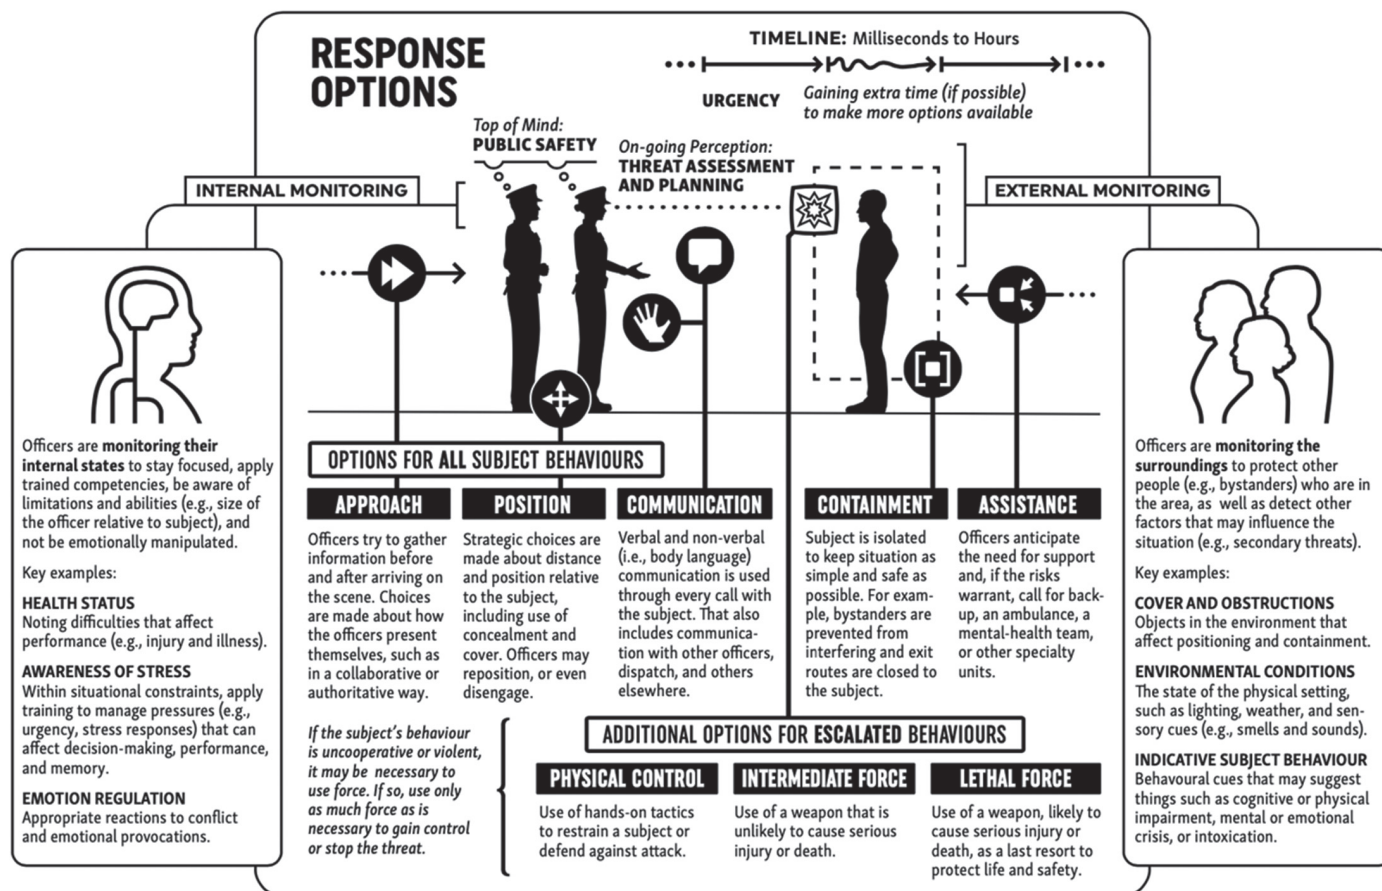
RESPONSE OPTIONS

TIMELINE: Milliseconds to Hours

URGENCY

Gaining extra time (if possible) to make more options available

Top of Mind: PUBLIC SAFETY

On-going Perception: THREAT ASSESSMENT AND PLANNING

INTERNAL MONITORING

EXTERNAL MONITORING

Officers are monitoring their internal states to stay focused, apply trained competencies, be aware of limitations and abilities (e.g., size of the officer relative to subject), and not be emotionally manipulated.

Key examples:

HEALTH STATUS
Noting difficulties that affect performance (e.g., injury and illness).

AWARENESS OF STRESS
Within situational constraints, apply training to manage pressures (e.g., urgency, stress responses) that can affect decision-making, performance, and memory.

EMOTION REGULATION
Appropriate reactions to conflict and emotional provocations.

OPTIONS FOR ALL SUBJECT BEHAVIOURS

APPROACH
Officers try to gather information before and after arriving on the scene. Choices are made about how the officers present themselves, such as in a collaborative or authoritative way.

POSITION
Strategic choices are made about distance and position relative to the subject, including use of concealment and cover. Officers may reposition, or even disengage.

COMMUNICATION
Verbal and non-verbal (i.e., body language) communication is used through every call with the subject. That also includes communication with other officers, dispatch, and others elsewhere.

CONTAINMENT
Subject is isolated to keep situation as simple and safe as possible. For example, bystanders are prevented from interfering and exit routes are closed to the subject.

ASSISTANCE
Officers anticipate the need for support and, if the risks warrant, call for backup, an ambulance, a mental-health team, or other specialty units.

If the subject's behaviour is uncooperative or violent, it may be necessary to use force. If so, use only as much force as is necessary to gain control or stop the threat.

ADDITIONAL OPTIONS FOR ESCALATED BEHAVIOURS

PHYSICAL CONTROL
Use of hands-on tactics to restrain a subject or defend against attack.

INTERMEDIATE FORCE
Use of a weapon that is unlikely to cause serious injury or death.

LETHAL FORCE
Use of a weapon, likely to cause serious injury or death, as a last resort to protect life and safety.

Officers are monitoring the surroundings to protect other people (e.g., bystanders) who are in the area, as well as detect other factors that may influence the situation (e.g., secondary threats).

Key examples:

COVER AND OBSTRUCTIONS
Objects in the environment that affect positioning and containment.

ENVIRONMENTAL CONDITIONS
The state of the physical setting, such as lighting, weather, and sensory cues (e.g., smells and sounds).

INDICATIVE SUBJECT BEHAVIOUR
Behavioural cues that may suggest things such as cognitive or physical impairment, mental or emotional crisis, or intoxication.